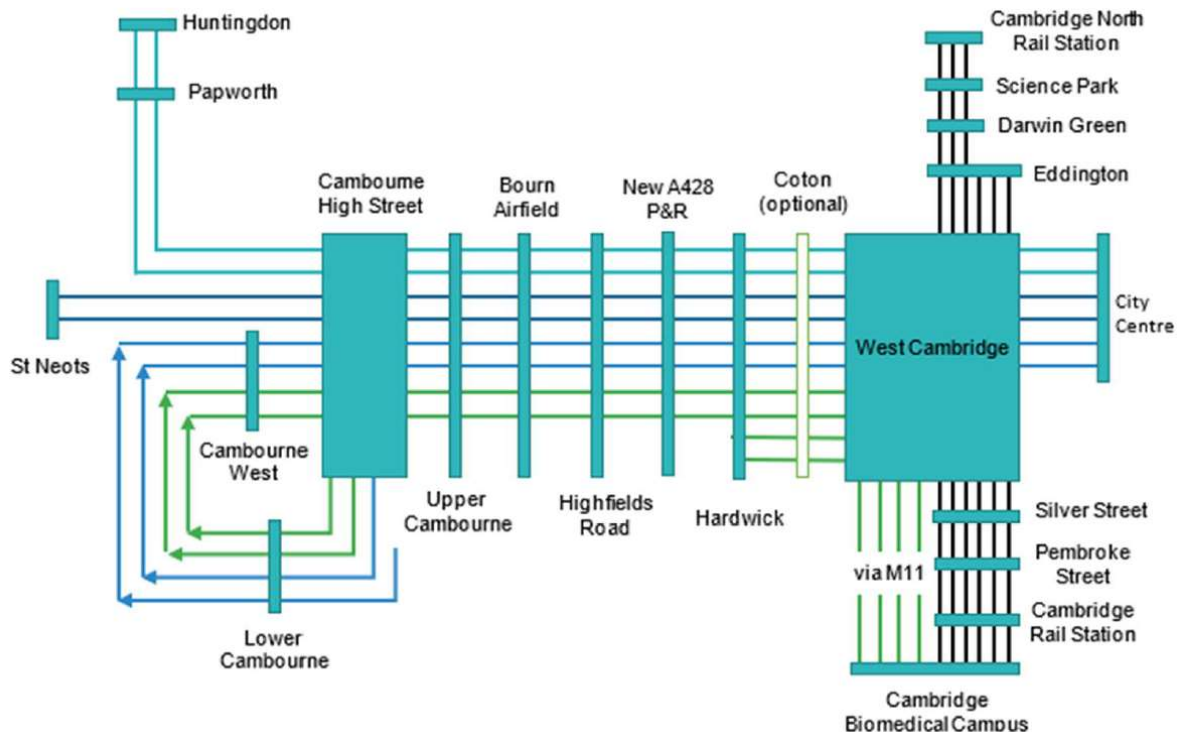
Huntingdon

Papworth

Cambridge North Rail Station

Science Park

Darwin Green

Eddington

Cambourne High Street

Bourn Airfield

New A428 P&R

Coton (optional)

City Centre

St Neots

West Cambridge

Cambourne West

Upper Cambourne

Highfields Road

Hardwick

Silver Street

Pembroke Street

via M11

Cambridge Rail Station

Lower Cambourne

Cambridge Biomedical Campus